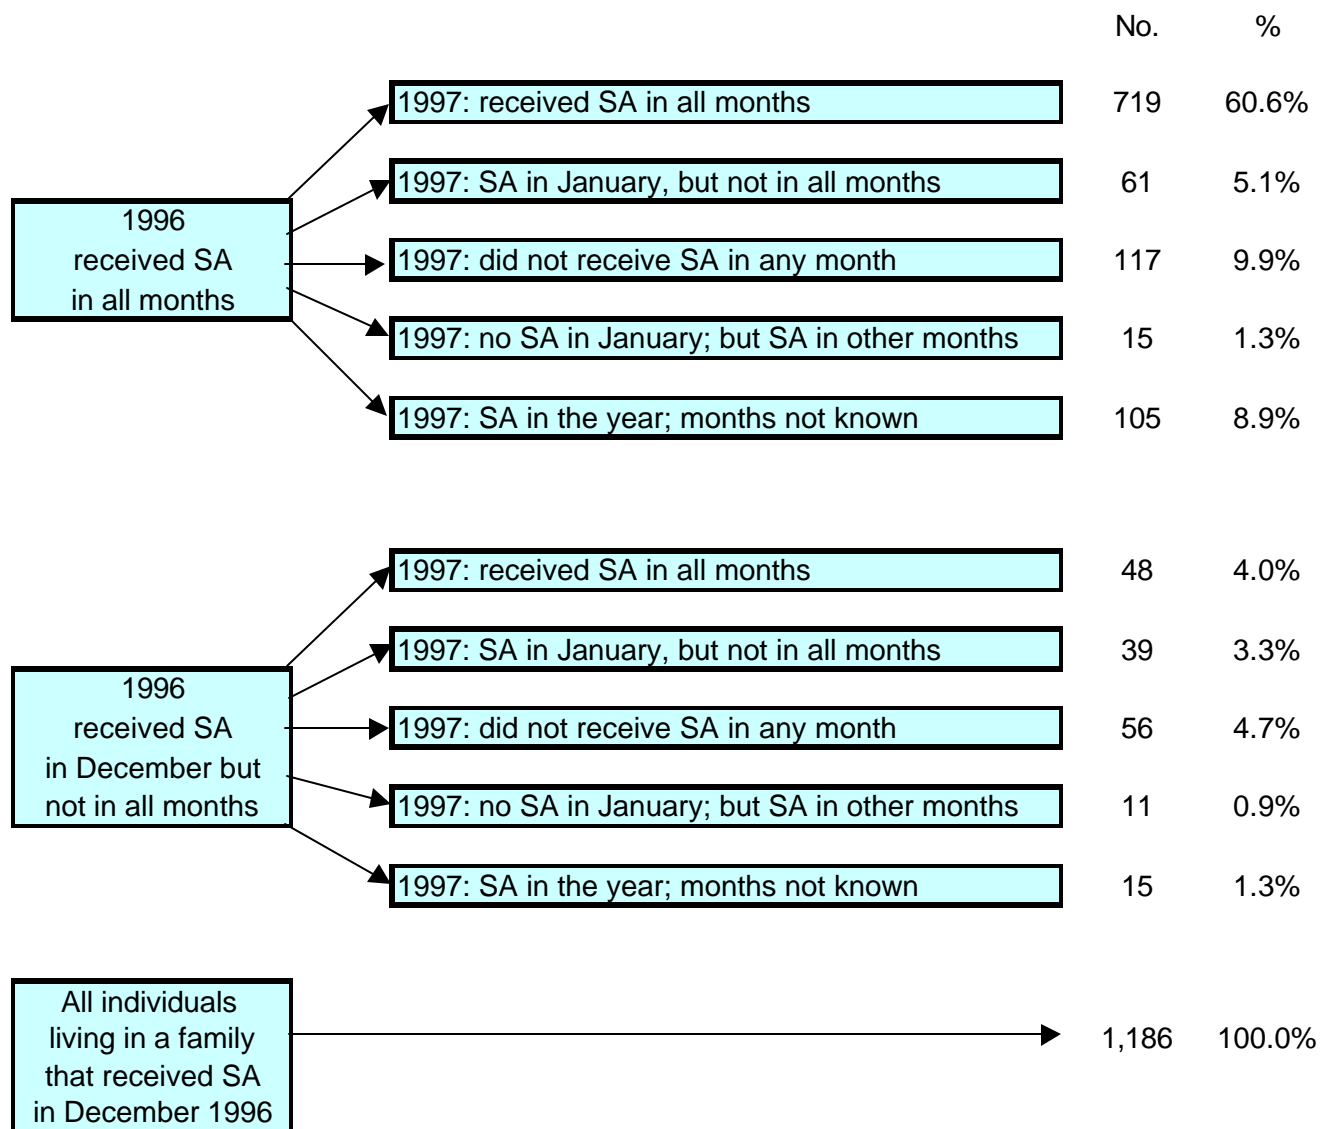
No. %

1996 received SA in all months

1997: received SA in all months 719 60.6%

1997: SA in January, but not in all months 61 5.1%

1997: did not receive SA in any month 117 9.9%

1997: no SA in January; but SA in other months 15 1.3%

1997: SA in the year; months not known 105 8.9%

1996 received SA in December but not in all months

1997: received SA in all months 48 4.0%

1997: SA in January, but not in all months 39 3.3%

1997: did not receive SA in any month 56 4.7%

1997: no SA in January; but SA in other months 11 0.9%

1997: SA in the year; months not known 15 1.3%

All individuals living in a family that received SA in December 1996

1,186 100.0%